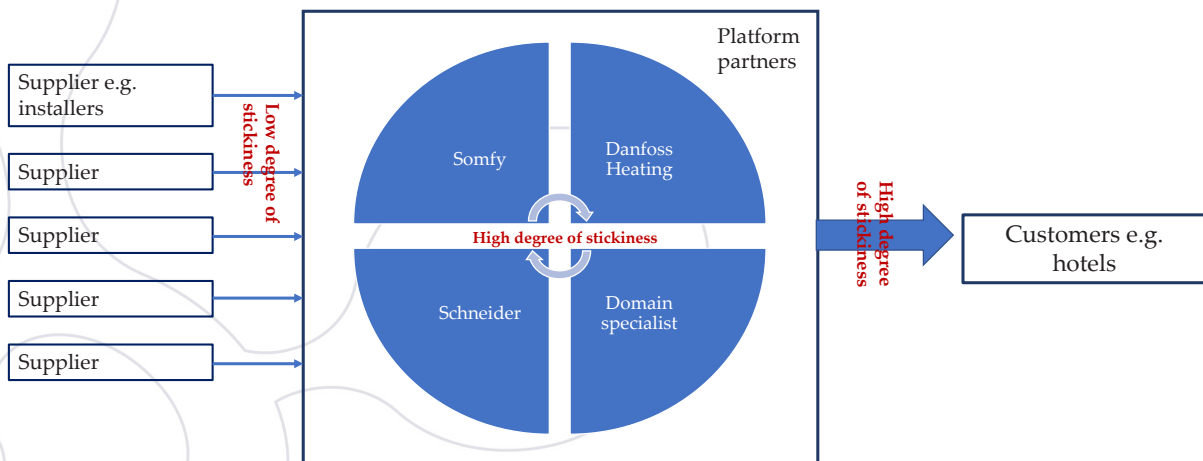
Supplier e.g. installers

Supplier

Supplier

Supplier

Supplier

Low degree of stickiness

Platform partners

Somfy

Danfoss Heating

High degree of stickiness

Schneider

Domain specialist

High degree of stickiness

Customers e.g. hotels